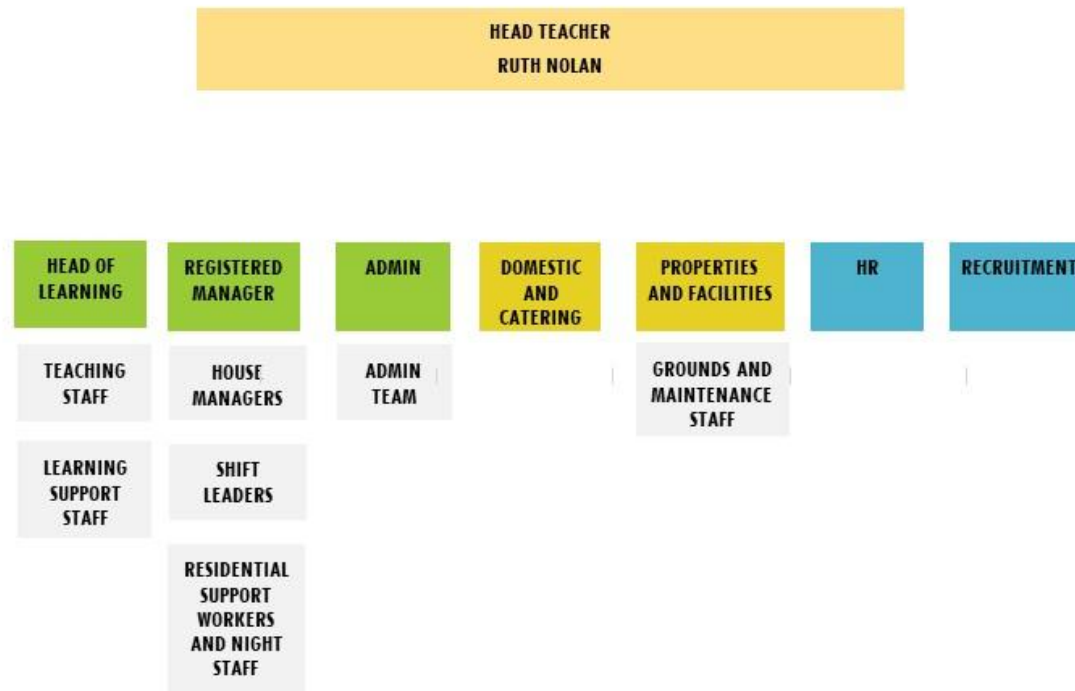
HEAD TEACHER
RUTH NOLAN

HEAD OF LEARNING

TEACHING STAFF

LEARNING SUPPORT STAFF

REGISTERED MANAGER

HOUSE MANAGERS

SHIFT LEADERS

RESIDENTIAL SUPPORT WORKERS AND NIGHT STAFF

ADMIN

ADMIN TEAM

DOMESTIC AND CATERING

PROPERTIES AND FACILITIES

GROUNDS AND MAINTENANCE STAFF

HR

RECRUITMENT